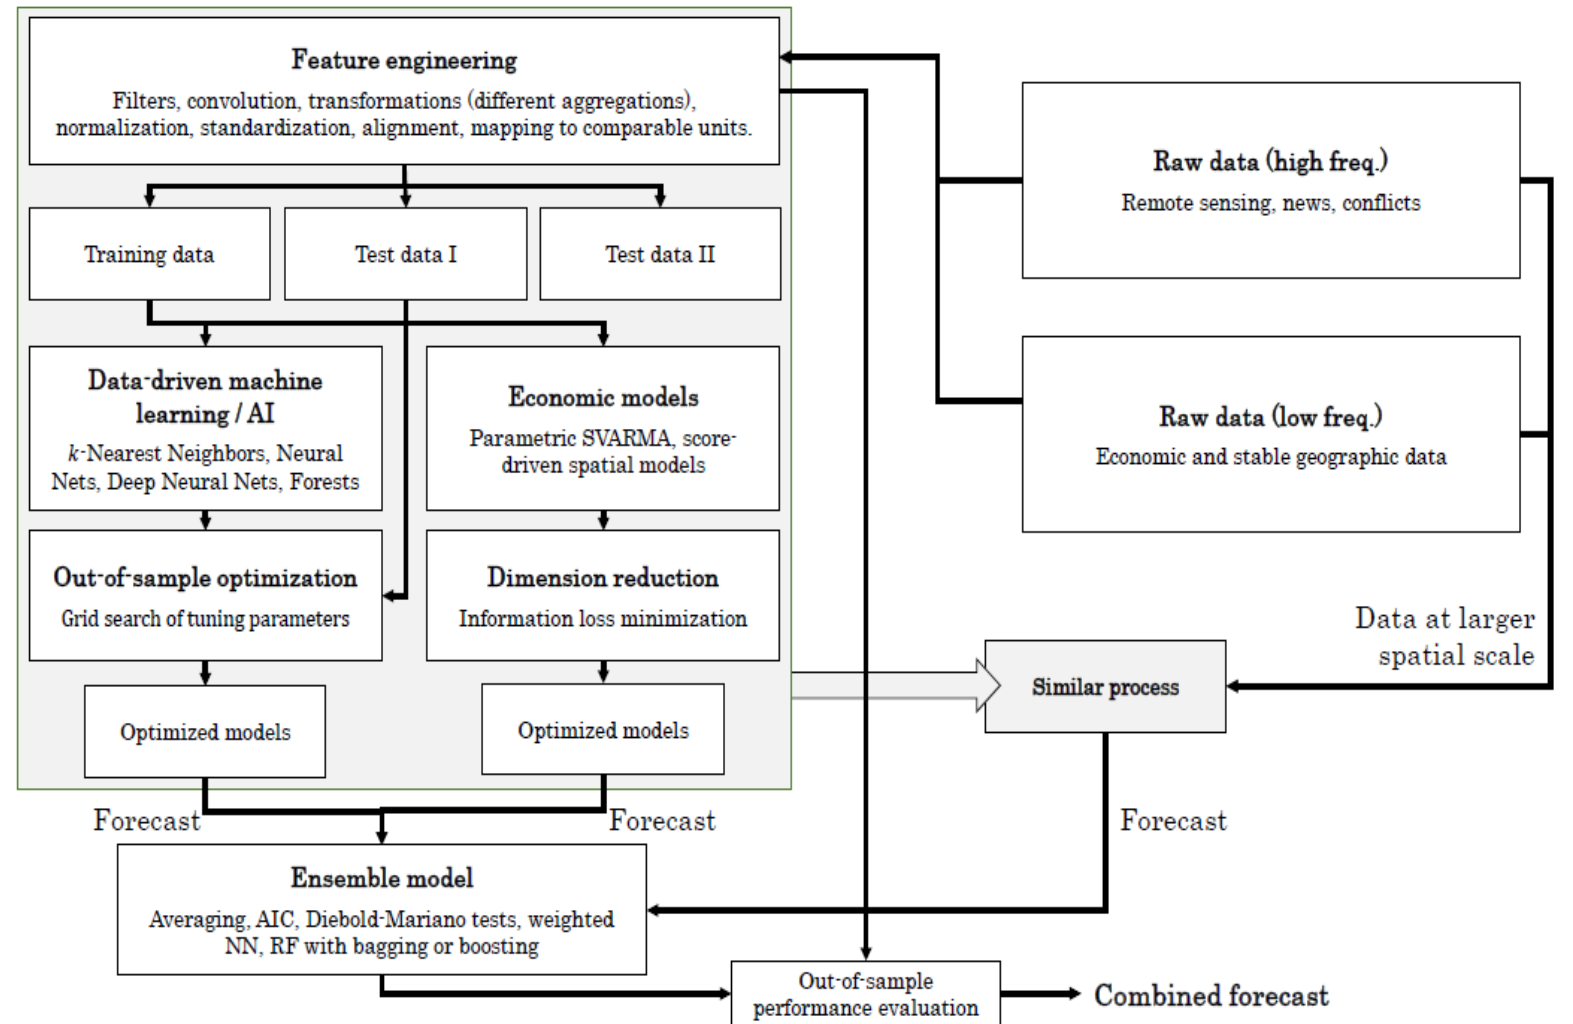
Feature engineering

Filters, convolution, transformations (different aggregations), normalization, standardization, alignment, mapping to comparable units.

Training data

Test data I

Test data II

Data-driven machine learning / AI

$k$-Nearest Neighbors, Neural Nets, Deep Neural Nets, Forests

Economic models

Parametric SVARMA, score-driven spatial models

Out-of-sample optimization

Grid search of tuning parameters

Dimension reduction

Information loss minimization

Optimized models

Optimized models

Raw data (high freq.)

Remote sensing, news, conflicts

Raw data (low freq.)

Economic and stable geographic data

Data at larger spatial scale

Similar process

Forecast

Forecast

Forecast

Ensemble model

Averaging, AIC, Diebold-Mariano tests, weighted NN, RF with bagging or boosting

Out-of-sample performance evaluation

Combined forecast